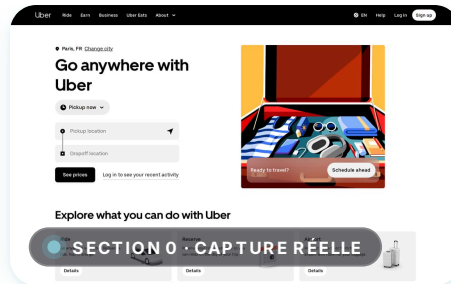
Uber Ride Earn Business Uber Eats About

EN Help Log in Sign up

Paris, FR Change city

Go anywhere with Uber

Pickup now

Pickup location

Dropoff location

See prices Log in to see your recent activity

Ready to travel?

Schedule ahead

Explore what you can do with Uber

SECTION 0 · CAPTURE RÉELLE

Details Details Details